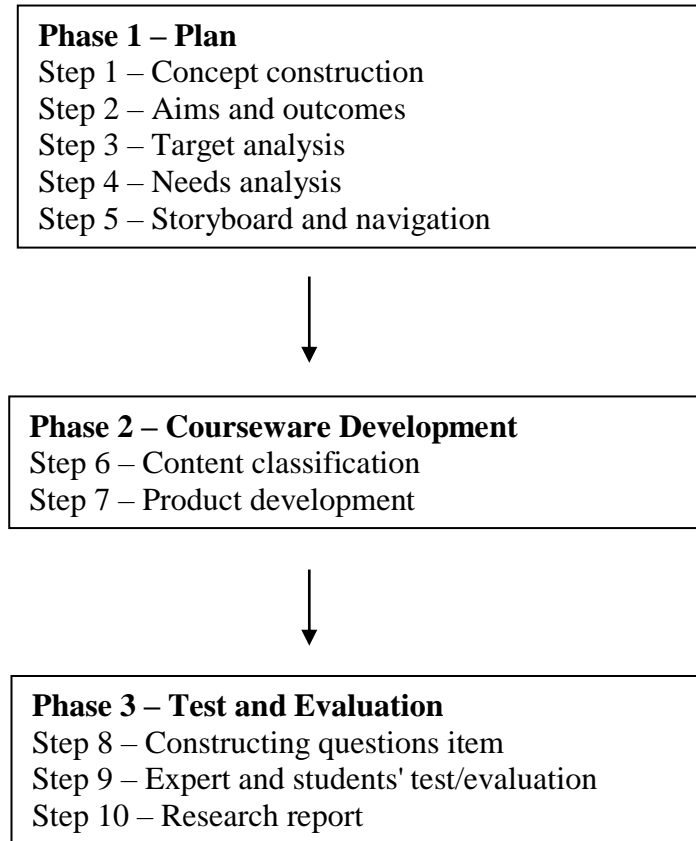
**Phase 1 – Plan**
Step 1 – Concept construction
Step 2 – Aims and outcomes
Step 3 – Target analysis
Step 4 – Needs analysis
Step 5 – Storyboard and navigation

**Phase 2 – Courseware Development**
Step 6 – Content classification
Step 7 – Product development

**Phase 3 – Test and Evaluation**
Step 8 – Constructing questions item
Step 9 – Expert and students' test/evaluation
Step 10 – Research report